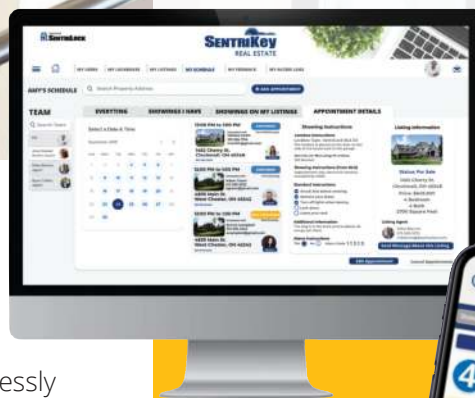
SentriLock

SentriKey REAL ESTATE

MY HOME | MY LOCKBOXES | MY LISTINGS | MY SCHEDULE | MY SHOWINGS | MY FEEDBACK | MY ACCESS LOG

AMY'S SCHEDULE

Search Property Address

+ ADD APPOINTMENT

TEAM

Search Team

EVERYTHING | SHOWINGS I HAVE | SHOWINGS ON MY LISTINGS | APPOINTMENT DETAILS

Select A Date & Time

12:00 PM to 1:00 PM
1462 Cherry St.
Cincinnati, OH 45248

12:00 PM to 1:00 PM
4895 Main St.
West Chester, OH 45242

12:00 PM to 1:00 PM
4895 Main St.
West Chester, OH 45242

Showing Instructions

Standard Instructions

Additional Information

Listing Information

Status: For Sale
1462 Cherry St.
Cincinnati, OH 45248

Listing Agent

Send Message About this Listing

Edit Appointment

Cancel Appointment

essly